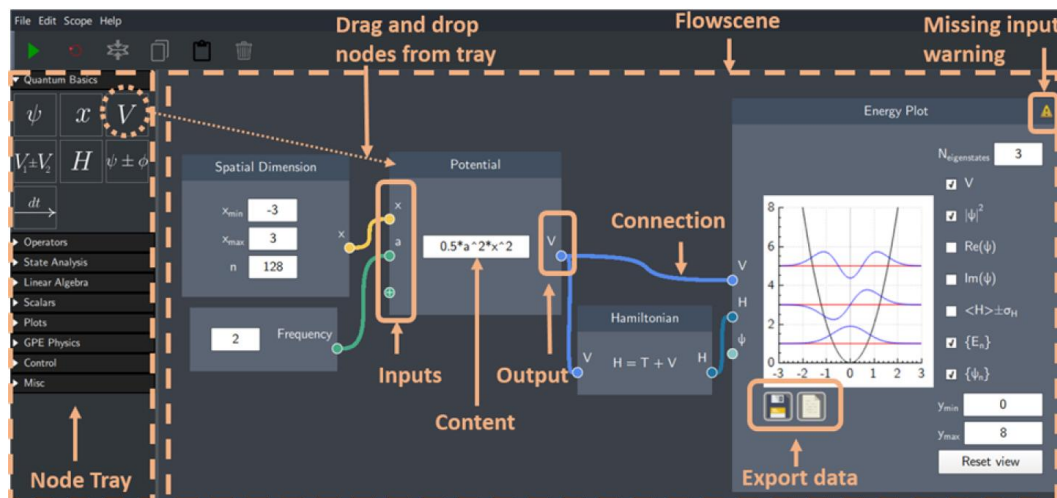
File Edit Scope Help

Drag and drop nodes from tray

Flowscene

Missing input warning

Quantum Basics

$\psi$ $x$ $V$

$V_1 \pm V_2$ $H$ $\psi \pm \phi$

$dt$

Operators

State Analysis

Linear Algebra

Scalars

Plots

GPE Physics

Control

Misc

Spatial Dimension

$x_{min}$ -3

$x_{max}$ 3

n 128

x

2 Frequency

Potential

x

a

0.5*a^2*x^2

V

Connection

Hamiltonian

V $H = T + V$ H

Energy Plot

$N_{eigenstates}$ 3

V

$|\psi|^2$

$Re(\psi)$

$Im(\psi)$

$<H>\pm\sigma_H$

$\{E_n\}$

$\{\psi_n\}$

$y_{min}$ 0

$y_{max}$ 8

Reset view

V

H

$\psi$

8

6

4

2

0

-3 -2 -1 0 1 2 3

Inputs

Output

Content

Export data

Node Tray